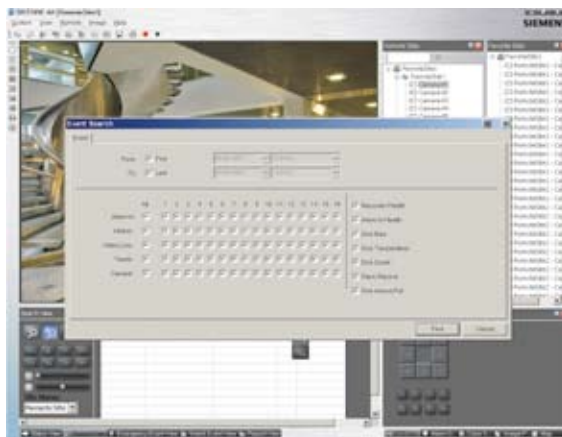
SIEMENS

Event Search

Event

From
To

All 1 2 3 4 5 6 7 8 9 10 11 12 13 14 15 16

Detection
Motion
Video Loss
Trouble
Camera

Recorder Health
Alarm In Health
Disk Bias
Disk Temperature
Disk Smart
Panic Record
Disk almost Full

Find
Cancel

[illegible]